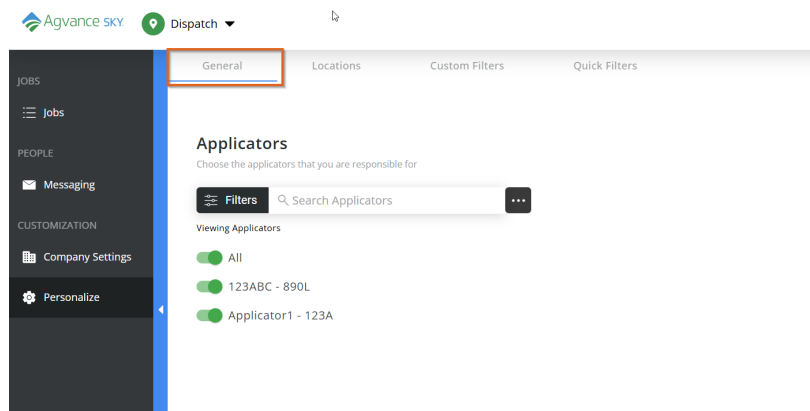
Agvance SKY
Dispatch

JOBS
Jobs
PEOPLE
Messaging
CUSTOMIZATION
Company Settings
Personalize

General
Locations
Custom Filters
Quick Filters

Applicators
Choose the applicators that you are responsible for

Filters
Search Applicators
...

Viewing Applicators
All
123ABC - 890L
Applicator1 - 123A